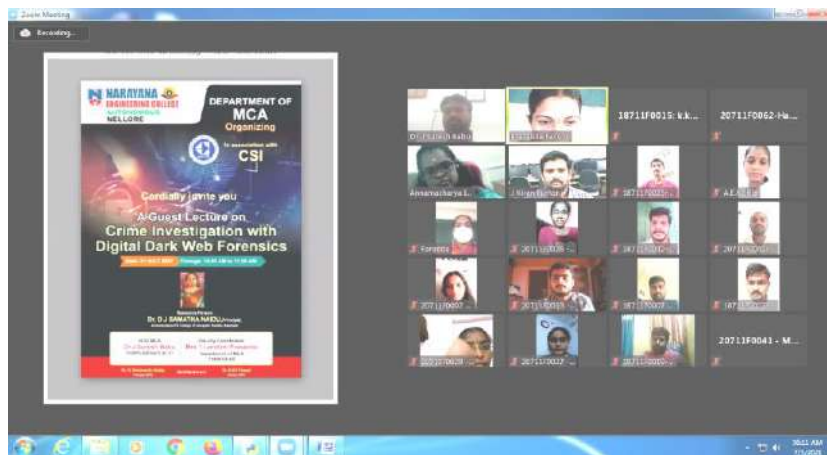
Zoom Meeting

Recording...

NARAYANA ENGINEERING COLLEGE AUTONOMOUS NELLORE

DEPARTMENT OF MCA Organizing

In association with CSI

Cordially invite you

A Guest Lecture on Crime Investigation with Digital Dark Web Forensics

Date: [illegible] Timings: 10.00 AM to 11.00 AM

Resource Person Dr. D J SAMATHA NAIDU, Principal, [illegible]

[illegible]

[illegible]

Dr. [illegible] Babu

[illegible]

18711F0015: k.k...

20711F0062- Ha...

Annamacharya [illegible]

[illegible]

18711F0022 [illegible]

A.E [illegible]

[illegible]

20711F0026 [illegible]

18711F00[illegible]

20711F00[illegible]

20711F0007 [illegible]

20711F0019

18711F0007 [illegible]

18711F00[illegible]

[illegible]

20711F0027 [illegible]

20711F0020 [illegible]

20711F0043 - M...

10:11 AM
7/1/2021